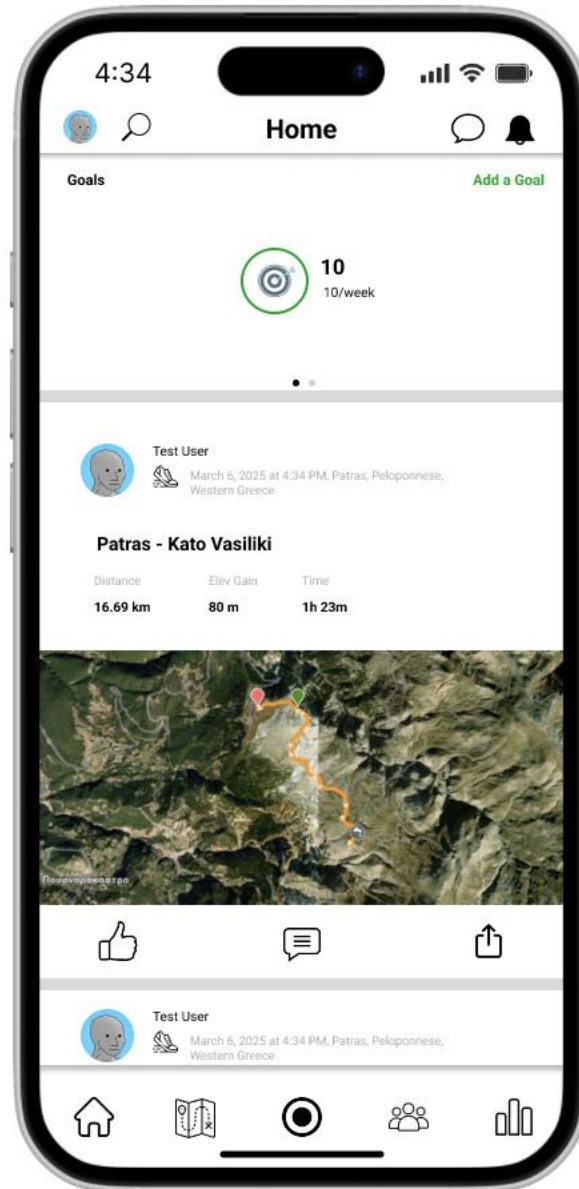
4:34

Home

Goals

Add a Goal

10
10/week

Test User
March 6, 2025 at 4:34 PM, Patras, Peloponnese, Western Greece

Patras - Kato Vasiliki

| Distance | Elev Gain | Time |
|---|---|---|
| 16.69 km | 80 m | 1h 23m |

Πουρναρόκαστρο

Test User
March 6, 2025 at 4:34 PM, Patras, Peloponnese, Western Greece